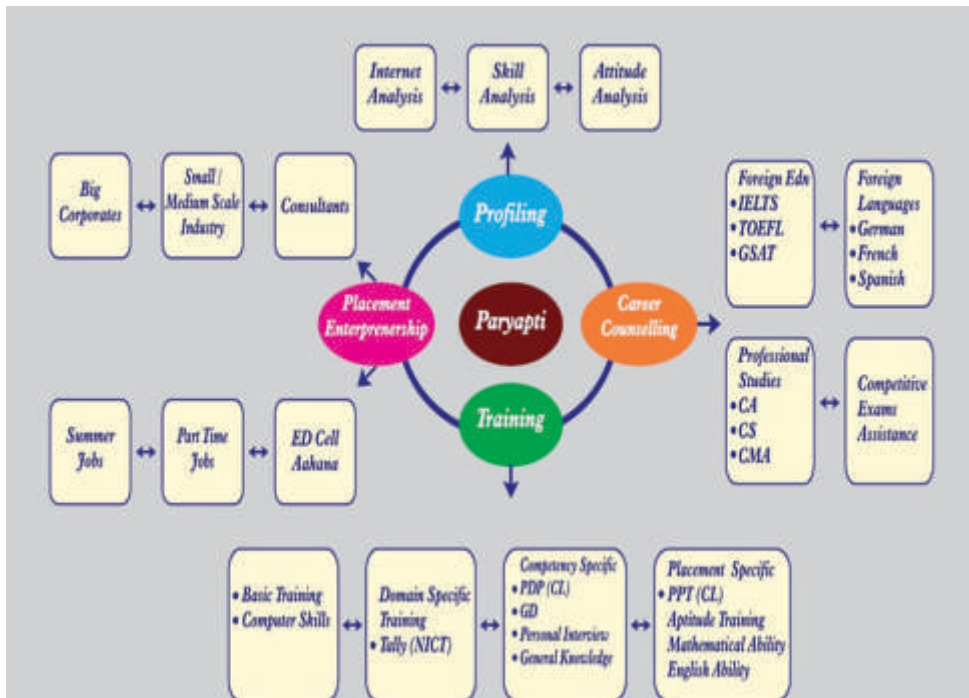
Internet Analysis ↔ Skill Analysis ↔ Attitude Analysis

Big Corporates ↔ Small / Medium Scale Industry ↔ Consultants

Profiling

Placement Enterprenership

Paryapti

Career Counselling

Training

Foreign Edn
• IELTS
• TOEFL
• GSAT

↔

Foreign Languages
• German
• French
• Spanish

Professional Studies
• CA
• CS
• CMA

↔

Competitive Exams Assistance

Summer Jobs ↔ Part Time Jobs ↔ ED Cell Aahana

• Basic Training
• Computer Skills

↔

Domain Specific Training
• Tally (NICT)

↔

Competency Specific
• PDP (CL)
• GD
• Personal Interview
• General Knowledge

↔

Placement Specific
• PPT (CL)
Aptitude Training
Mathematical Ability
English Ability